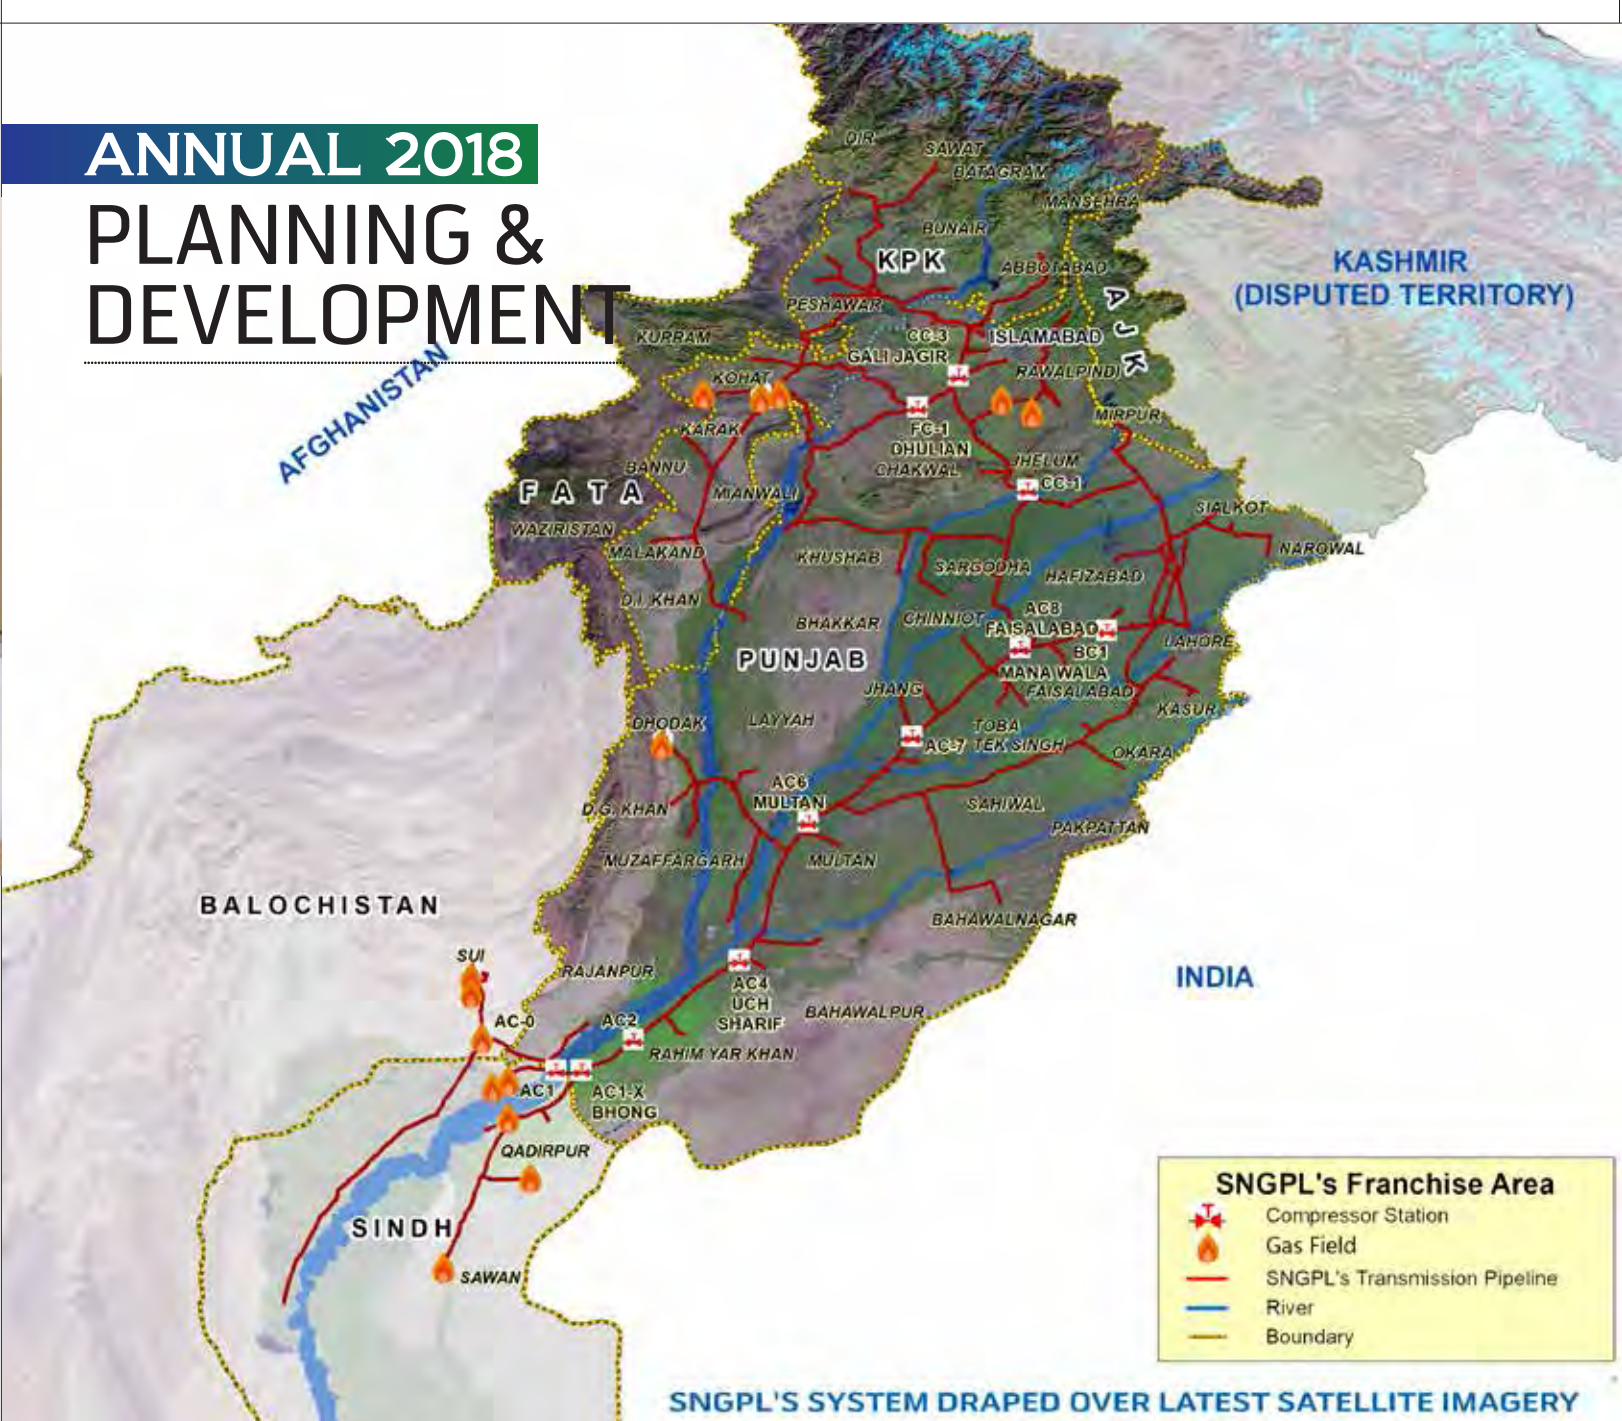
ANNUAL 2018
PLANNING & DEVELOPMENT

DIR
SAWAT
BATAGRAM
MANSEHRA
BUNAIR
KPK
ABBOTABAD
PESHAWAR
KURRAM
CC-3
GALI JAGIR
ISLAMABAD
AJK
RAWALPINDI
KOHAT
MIRPUR
KARAK
FC-1
DHULIAN
CHAKWAL
JHELUM
CC-1
BANNU
FATA
MIANWALI
SIALKOT
WAZIRISTAN
MALAKAND
KHUSHAB
SARGODHA
HAFIZABAD
NAROWAL
D.I. KHAN
BHAKKAR
CHINNIOT
AC8
FAISALABAD
LAHORE
BC1
PUNJAB
MANA WALA
FAISALABAD
JHANG
KASUR
DHODAK
LAYYAH
TOBA
AC-7 TEK SINGH
OKARA
AC6
MULTAN
D.G. KHAN
SAHIWAL
PAKPATTAN
MUZAFFARGARH
MULTAN
AFGHANISTAN
KASHMIR
(DISPUTED TERRITORY)
BALOCHISTAN
BAHAWALNAGAR
SUI
RAJANPUR
AC4
UCH
SHARIF
BAHAWALPUR
INDIA
AC-0
AC2
RAHIM YAR KHAN
AC1
AC1-X
BHONG
QADIRPUR
SINDH
SAWAN

SNGPL's Franchise Area
Compressor Station
Gas Field
SNGPL's Transmission Pipeline
River
Boundary

SNGPL'S SYSTEM DRAPED OVER LATEST SATELLITE IMAGERY